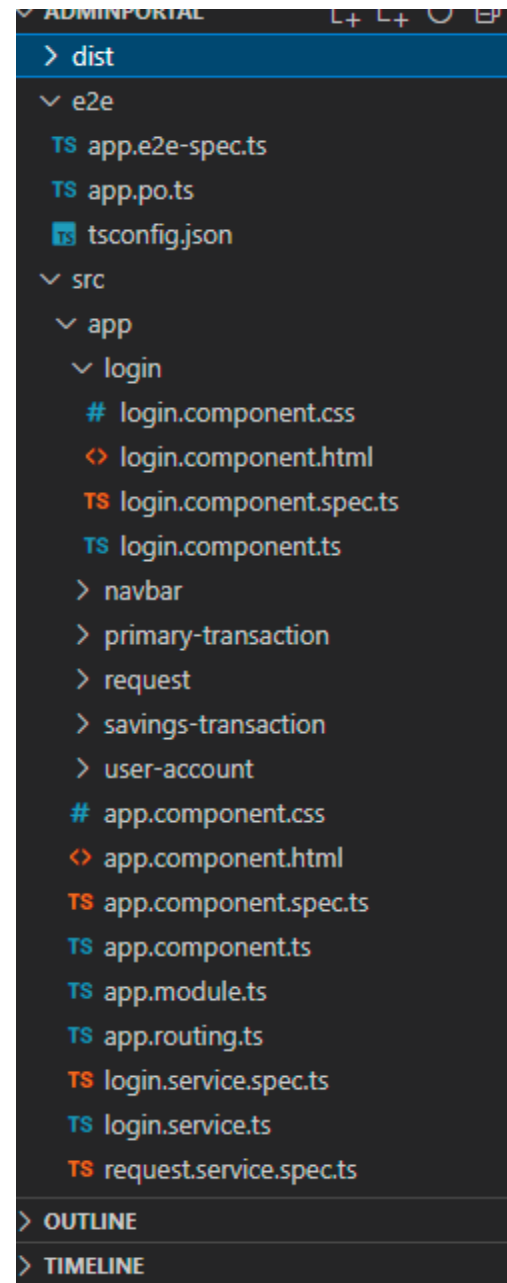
ADMINPORTAL
dist
e2e
TS app.e2e-spec.ts
TS app.po.ts
TS tsconfig.json
src
app
login
# login.component.css
<> login.component.html
TS login.component.spec.ts
TS login.component.ts
navbar
primary-transaction
request
savings-transaction
user-account
# app.component.css
<> app.component.html
TS app.component.spec.ts
TS app.component.ts
TS app.module.ts
TS app.routing.ts
TS login.service.spec.ts
TS login.service.ts
TS request.service.spec.ts
OUTLINE
TIMELINE